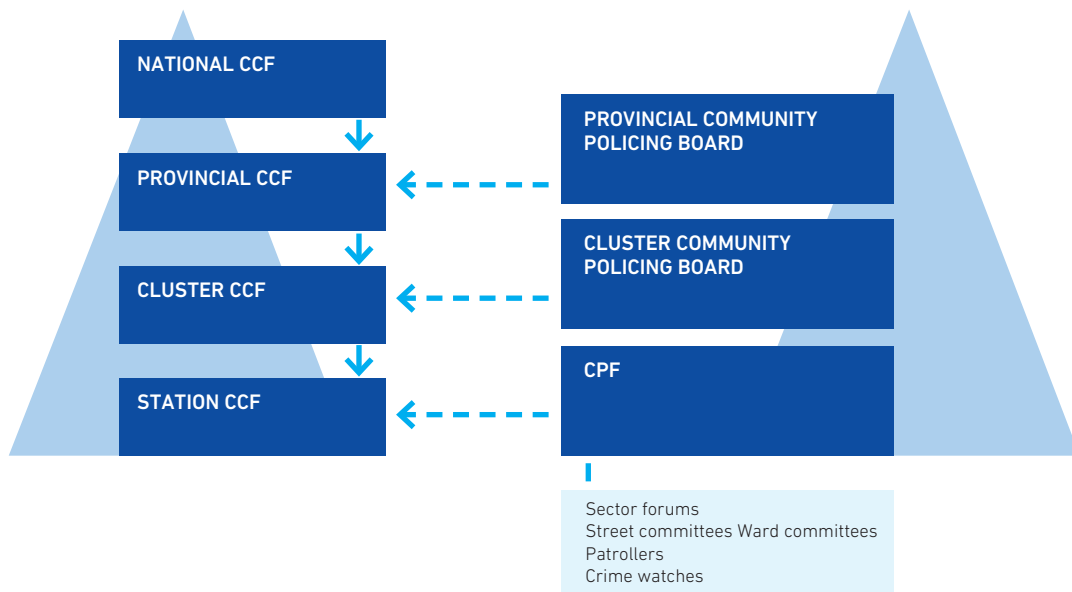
NATIONAL CCF

PROVINCIAL CCF

CLUSTER CCF

STATION CCF

PROVINCIAL COMMUNITY POLICING BOARD

CLUSTER COMMUNITY POLICING BOARD

CPF

Sector forums
Street committees Ward committees
Patrollers
Crime watches